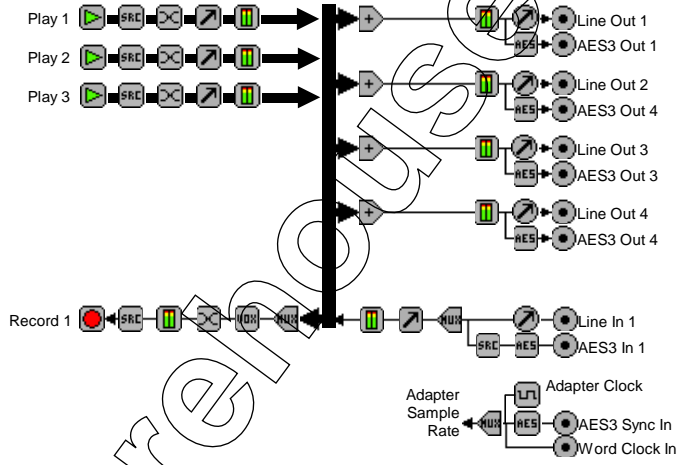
Play 1
Play 2
Play 3
SRC
SRC
SRC
Line Out 1
AES
AES3 Out 1
Line Out 2
AES
AES3 Out 4
Line Out 3
AES
AES3 Out 3
Line Out 4
AES
AES3 Out 4
Record 1
SRC
HOX
MUX
MUX
Line In 1
SRC
AES
AES3 In 1
Adapter Clock
Adapter Sample Rate
MUX
AES
AES3 Sync In
Word Clock In